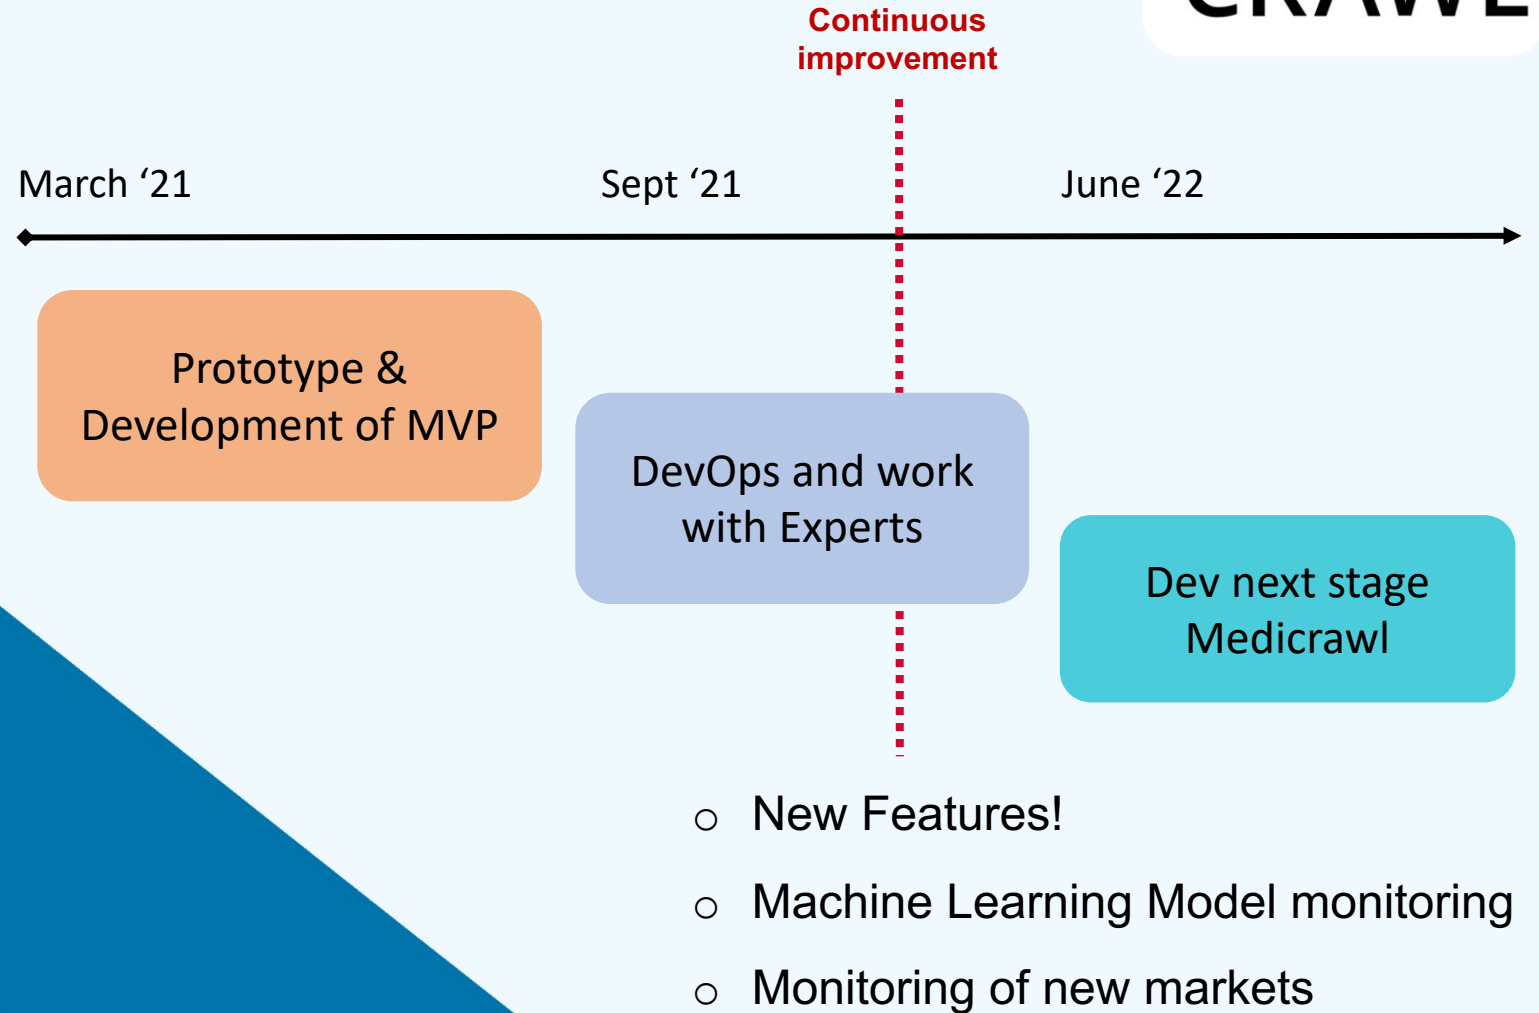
Continuous improvement

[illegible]

March ‘21

Sept ‘21

June ‘22

Prototype & Development of MVP

DevOps and work with Experts

Dev next stage Medicrawl

○ New Features!

○ Machine Learning Model monitoring

○ Monitoring of new markets